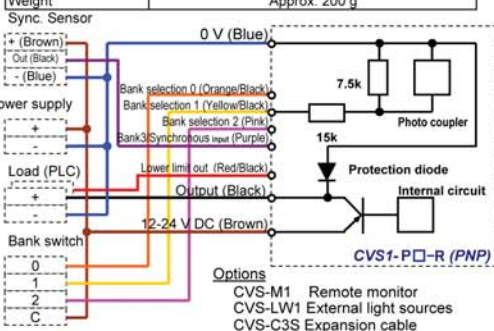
Weight | Approx. 200 g

Sync. Sensor
+ (Brown)
Out (Black)
- (Blue)
ower supply
+
-
Load (PLC)
+
-
Bank switch
0
1
2
C

0 V (Blue)
Bank selection 0 (Orange/Black)
Bank selection 1 (Yellow/Black)
Bank selection 2 (Pink)
Bank3/Synchronous input (Purple)
Lower limit out (Red/Black)
Output (Black)
12-24 V DC (Brown)
7.5k
15k
Photo coupler
Protection diode
Internal circuit
CVS1-P□-R (PNP)

Options
CVS-M1 Remote monitor
CVS-LW1 External light sources
CVS-C3S Expansion cable